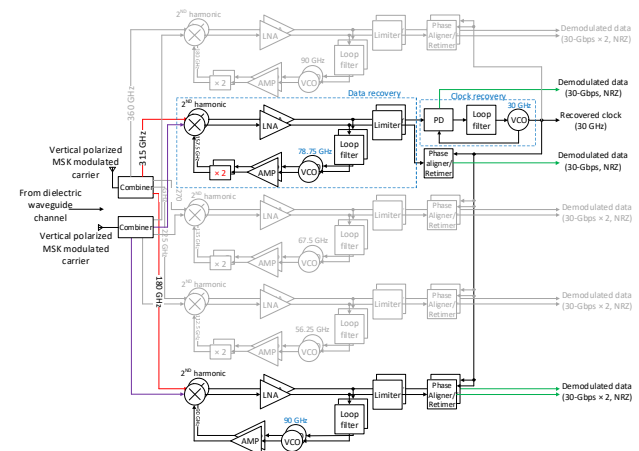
2$^{ND}$ harmonic
LNA
Limiter
Phase Aligner/ Retimer
Demodulated data (30-Gbps × 2, NRZ)
90 GHz
Loop filter
× 2
AMP
VCO
360 GHz
Demodulated data (30-Gbps, NRZ)
Data recovery
Clock recovery
2$^{ND}$ harmonic
30 GHz
PD
Loop filter
VCO
Recovered clock (30 GHz)
LNA
Limiter
315 GHz
Loop filter
78.75 GHz
Phase aligner/ Retimer
Demodulated data (30-Gbps, NRZ)
Vertical polarized MSK modulated carrier
Combiner
× 2
AMP
VCO
From dielectric waveguide channel
Combiner
Vertical polarized MSK modulated carrier
2$^{ND}$ harmonic
LNA
Limiter
Phase Aligner/ Retimer
Demodulated data (30-Gbps × 2, NRZ)
67.5 GHz
Loop filter
× 2
AMP
VCO
2$^{ND}$ harmonic
LNA
Limiter
Phase Aligner/ Retimer
Demodulated data (30-Gbps × 2, NRZ)
180 GHz
56.25 GHz
Loop filter
× 2
AMP
VCO
2$^{ND}$ harmonic
LNA
Limiter
Phase Aligner/ Retimer
Demodulated data (30-Gbps × 2, NRZ)
Loop filter
90 GHz
AMP
VCO